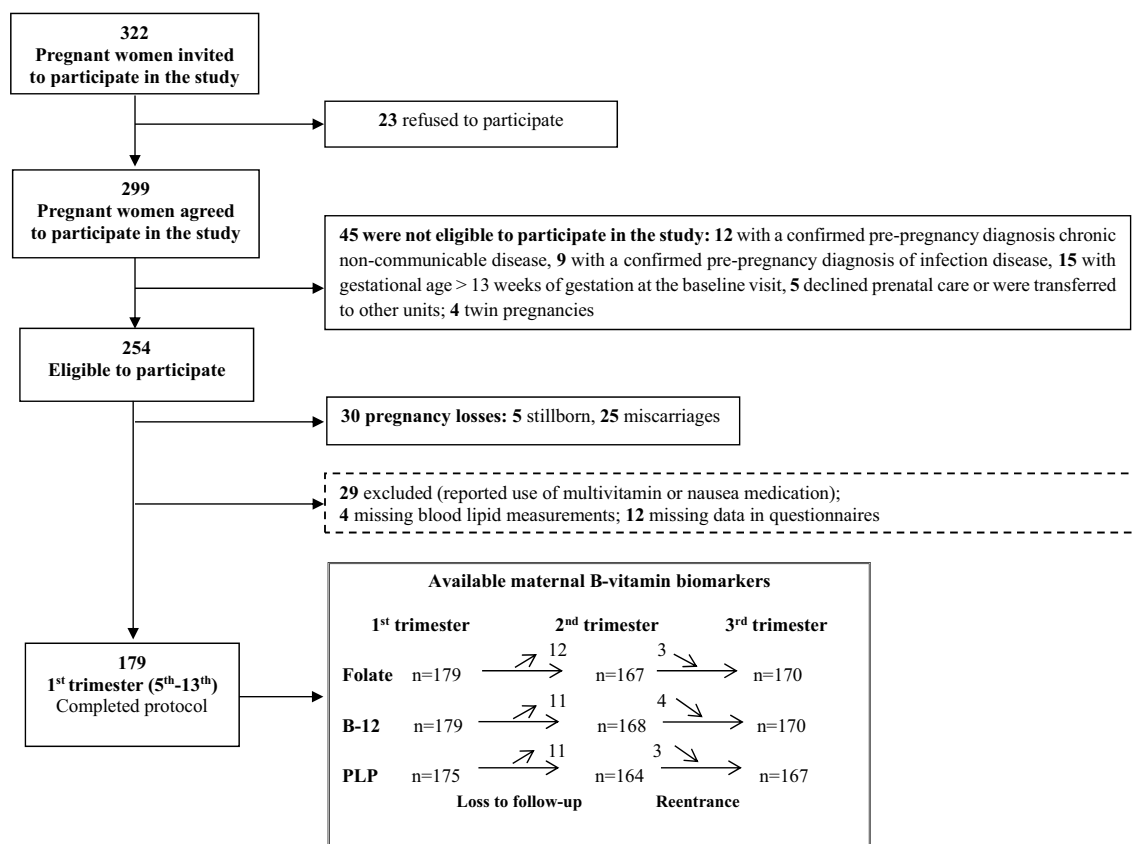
**322**
**Pregnant women invited to participate in the study**

**23** refused to participate

**299**
**Pregnant women agreed to participate in the study**

**45 were not eligible to participate in the study: 12** with a confirmed pre-pregnancy diagnosis chronic non-communicable disease, **9** with a confirmed pre-pregnancy diagnosis of infection disease, **15** with gestational age > 13 weeks of gestation at the baseline visit, **5** declined prenatal care or were transferred to other units; **4** twin pregnancies

**254**
**Eligible to participate**

**30 pregnancy losses: 5** stillborn, **25** miscarriages

**29** excluded (reported use of multivitamin or nausea medication); **4** missing blood lipid measurements; **12** missing data in questionnaires

**179**
**1$^{st}$ trimester (5$^{th}$-13$^{th}$)**
Completed protocol

**Available maternal B-vitamin biomarkers**

| | 1$^{st}$ trimester | | 2$^{nd}$ trimester | | 3$^{rd}$ trimester |
|---|---|---|---|---|---|
| **Folate** | n=179 | 12 | n=167 | 3 | n=170 |
| **B-12** | n=179 | 11 | n=168 | 4 | n=170 |
| **PLP** | n=175 | 11 | n=164 | 3 | n=167 |
| | | **Loss to follow-up** | | **Reentrance** | |